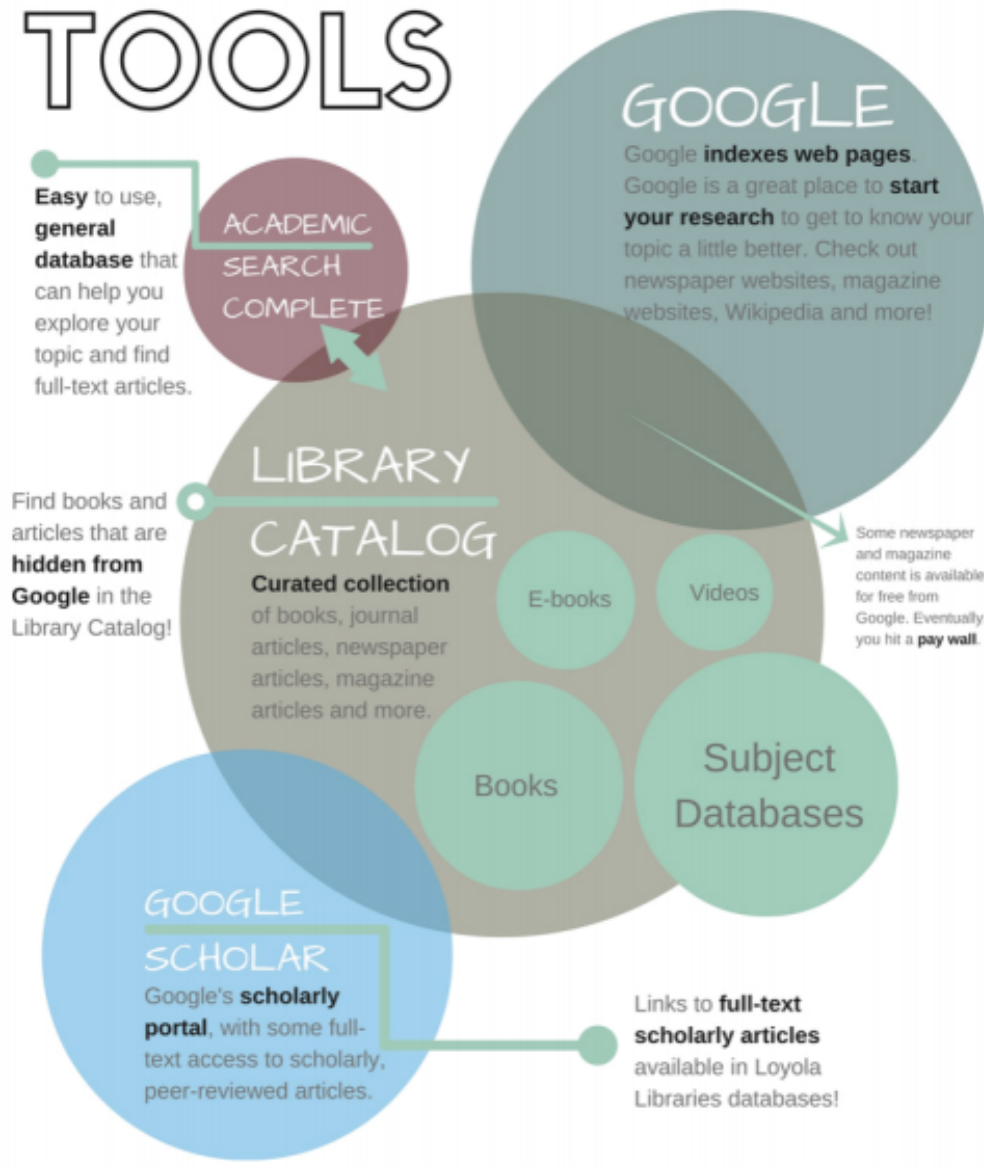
TOOLS

GOOGLE

Google indexes web pages. Google is a great place to start your research to get to know your topic a little better. Check out newspaper websites, magazine websites, Wikipedia and more!

Easy to use, general database that can help you explore your topic and find full-text articles.

ACADEMIC SEARCH COMPLETE

Find books and articles that are hidden from Google in the Library Catalog!

LIBRARY CATALOG

Curated collection of books, journal articles, newspaper articles, magazine articles and more.

E-books

Videos

Books

Subject Databases

Some newspaper and magazine content is available for free from Google. Eventually you hit a pay wall.

GOOGLE SCHOLAR

Google's scholarly portal, with some full-text access to scholarly, peer-reviewed articles.

Links to full-text scholarly articles available in Loyola Libraries databases!